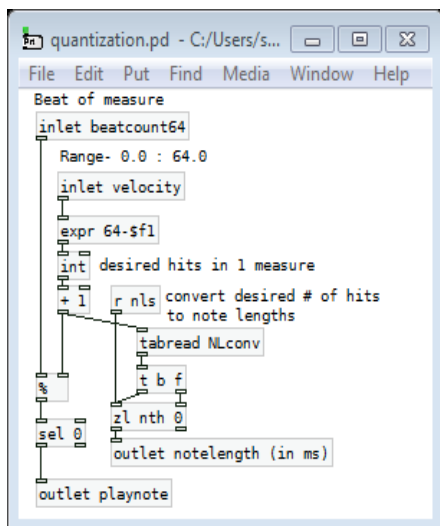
quantization.pd - C:/Users/s...

File Edit Put Find Media Window Help

Beat of measure

inlet beatcount64

Range- 0.0 : 64.0

inlet velocity

expr 64-$f1

int desired hits in 1 measure

+ 1

r nls convert desired # of hits to note lengths

tabread NLconv

t b f

%

zl nth 0

sel 0

outlet notelength (in ms)

outlet playnote